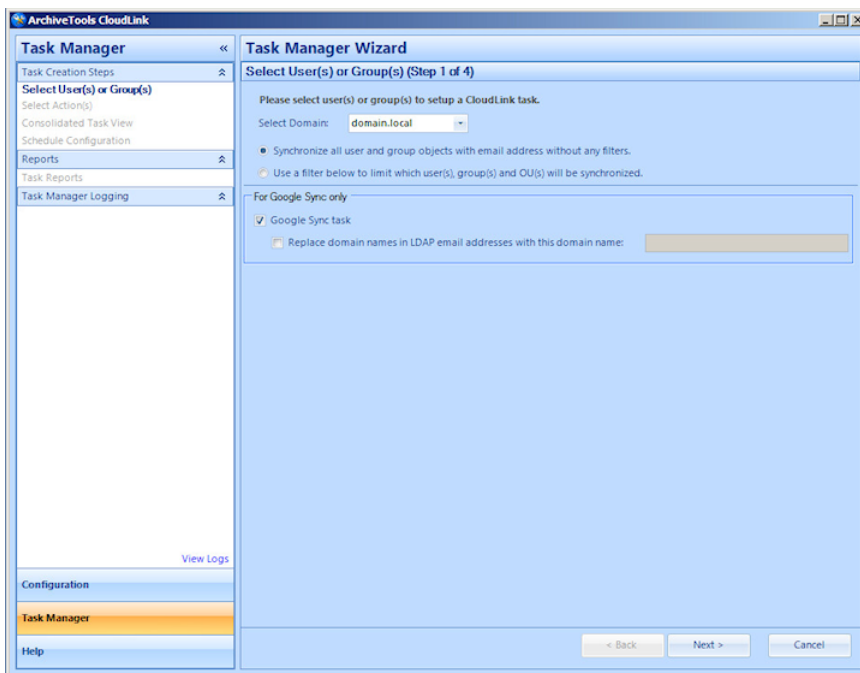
ArchiveTools CloudLink

Task Manager «

Task Creation Steps

Select User(s) or Group(s)
Select Action(s)
Consolidated Task View
Schedule Configuration

Reports

Task Reports

Task Manager Logging

View Logs

Configuration

Task Manager

Help

Task Manager Wizard

Select User(s) or Group(s) (Step 1 of 4)

Please select user(s) or group(s) to setup a CloudLink task.

Select Domain: domain.local

Synchronize all user and group objects with email address without any filters.

Use a filter below to limit which user(s), group(s) and OU(s) will be synchronized.

For Google Sync only

Google Sync task

Replace domain names in LDAP email addresses with this domain name:

< Back

Next >

Cancel